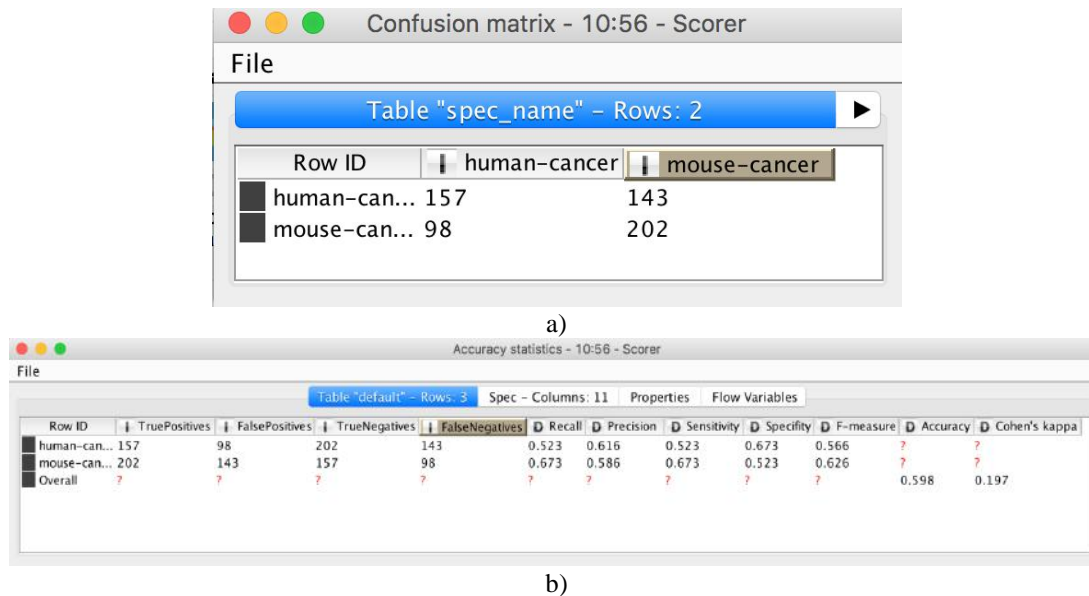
Confusion matrix - 10:56 - Scorer

File

Table "spec_name" - Rows: 2

| Row ID | I human-cancer | I mouse-cancer |
|---|---|---|
| human-can... | 157 | 143 |
| mouse-can... | 98 | 202 |

a)

Accuracy statistics - 10:56 - Scorer

File

Table "default" - Rows: 3 | Spec - Columns: 11 | Properties | Flow Variables

| Row ID | I TruePositives | I FalsePositives | I TrueNegatives | I FalseNegatives | D Recall | D Precision | D Sensitivity | D Specifity | D F-measure | D Accuracy | D Cohen's kappa |
|---|---|---|---|---|---|---|---|---|---|---|---|
| human-can... | 157 | 98 | 202 | 143 | 0.523 | 0.616 | 0.523 | 0.673 | 0.566 | ? | ? |
| mouse-can... | 202 | 143 | 157 | 98 | 0.673 | 0.586 | 0.673 | 0.523 | 0.626 | ? | ? |
| Overall | ? | ? | ? | ? | ? | ? | ? | ? | ? | 0.598 | 0.197 |

b)